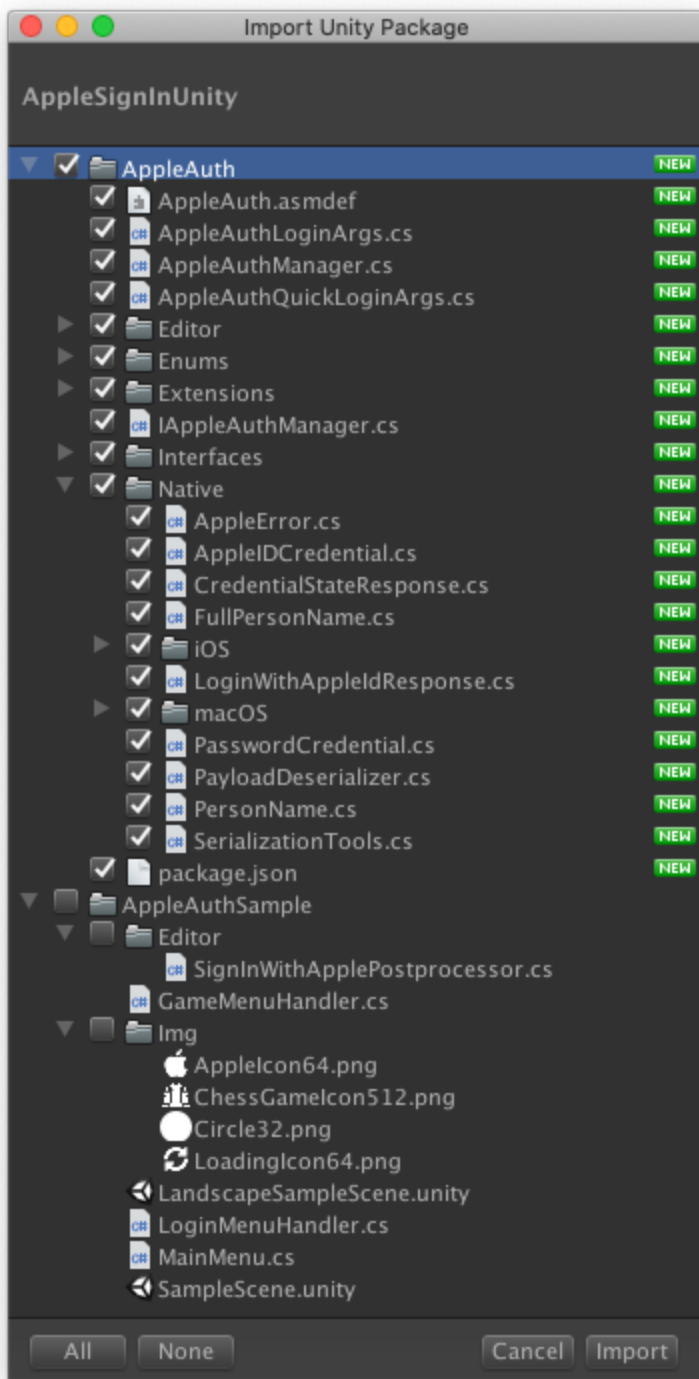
Import Unity Package

AppleSignInUnity

AppleAuth NEW
AppleAuth.asmdef NEW
AppleAuthLoginArgs.cs NEW
AppleAuthManager.cs NEW
AppleAuthQuickLoginArgs.cs NEW
Editor NEW
Enums NEW
Extensions NEW
IAppleAuthManager.cs NEW
Interfaces NEW
Native NEW
AppleError.cs NEW
AppleIDCredential.cs NEW
CredentialStateResponse.cs NEW
FullPersonName.cs NEW
iOS NEW
LoginWithAppleIdResponse.cs NEW
macOS NEW
PasswordCredential.cs NEW
PayloadDeserializer.cs NEW
PersonName.cs NEW
SerializationTools.cs NEW
package.json NEW
AppleAuthSample
Editor
SignInWithApplePostprocessor.cs
GameMenuHandler.cs
Img
AppleIcon64.png
ChessGameIcon512.png
Circle32.png
LoadingIcon64.png
LandscapeSampleScene.unity
LoginMenuHandler.cs
MainMenu.cs
SampleScene.unity

All None Cancel Import